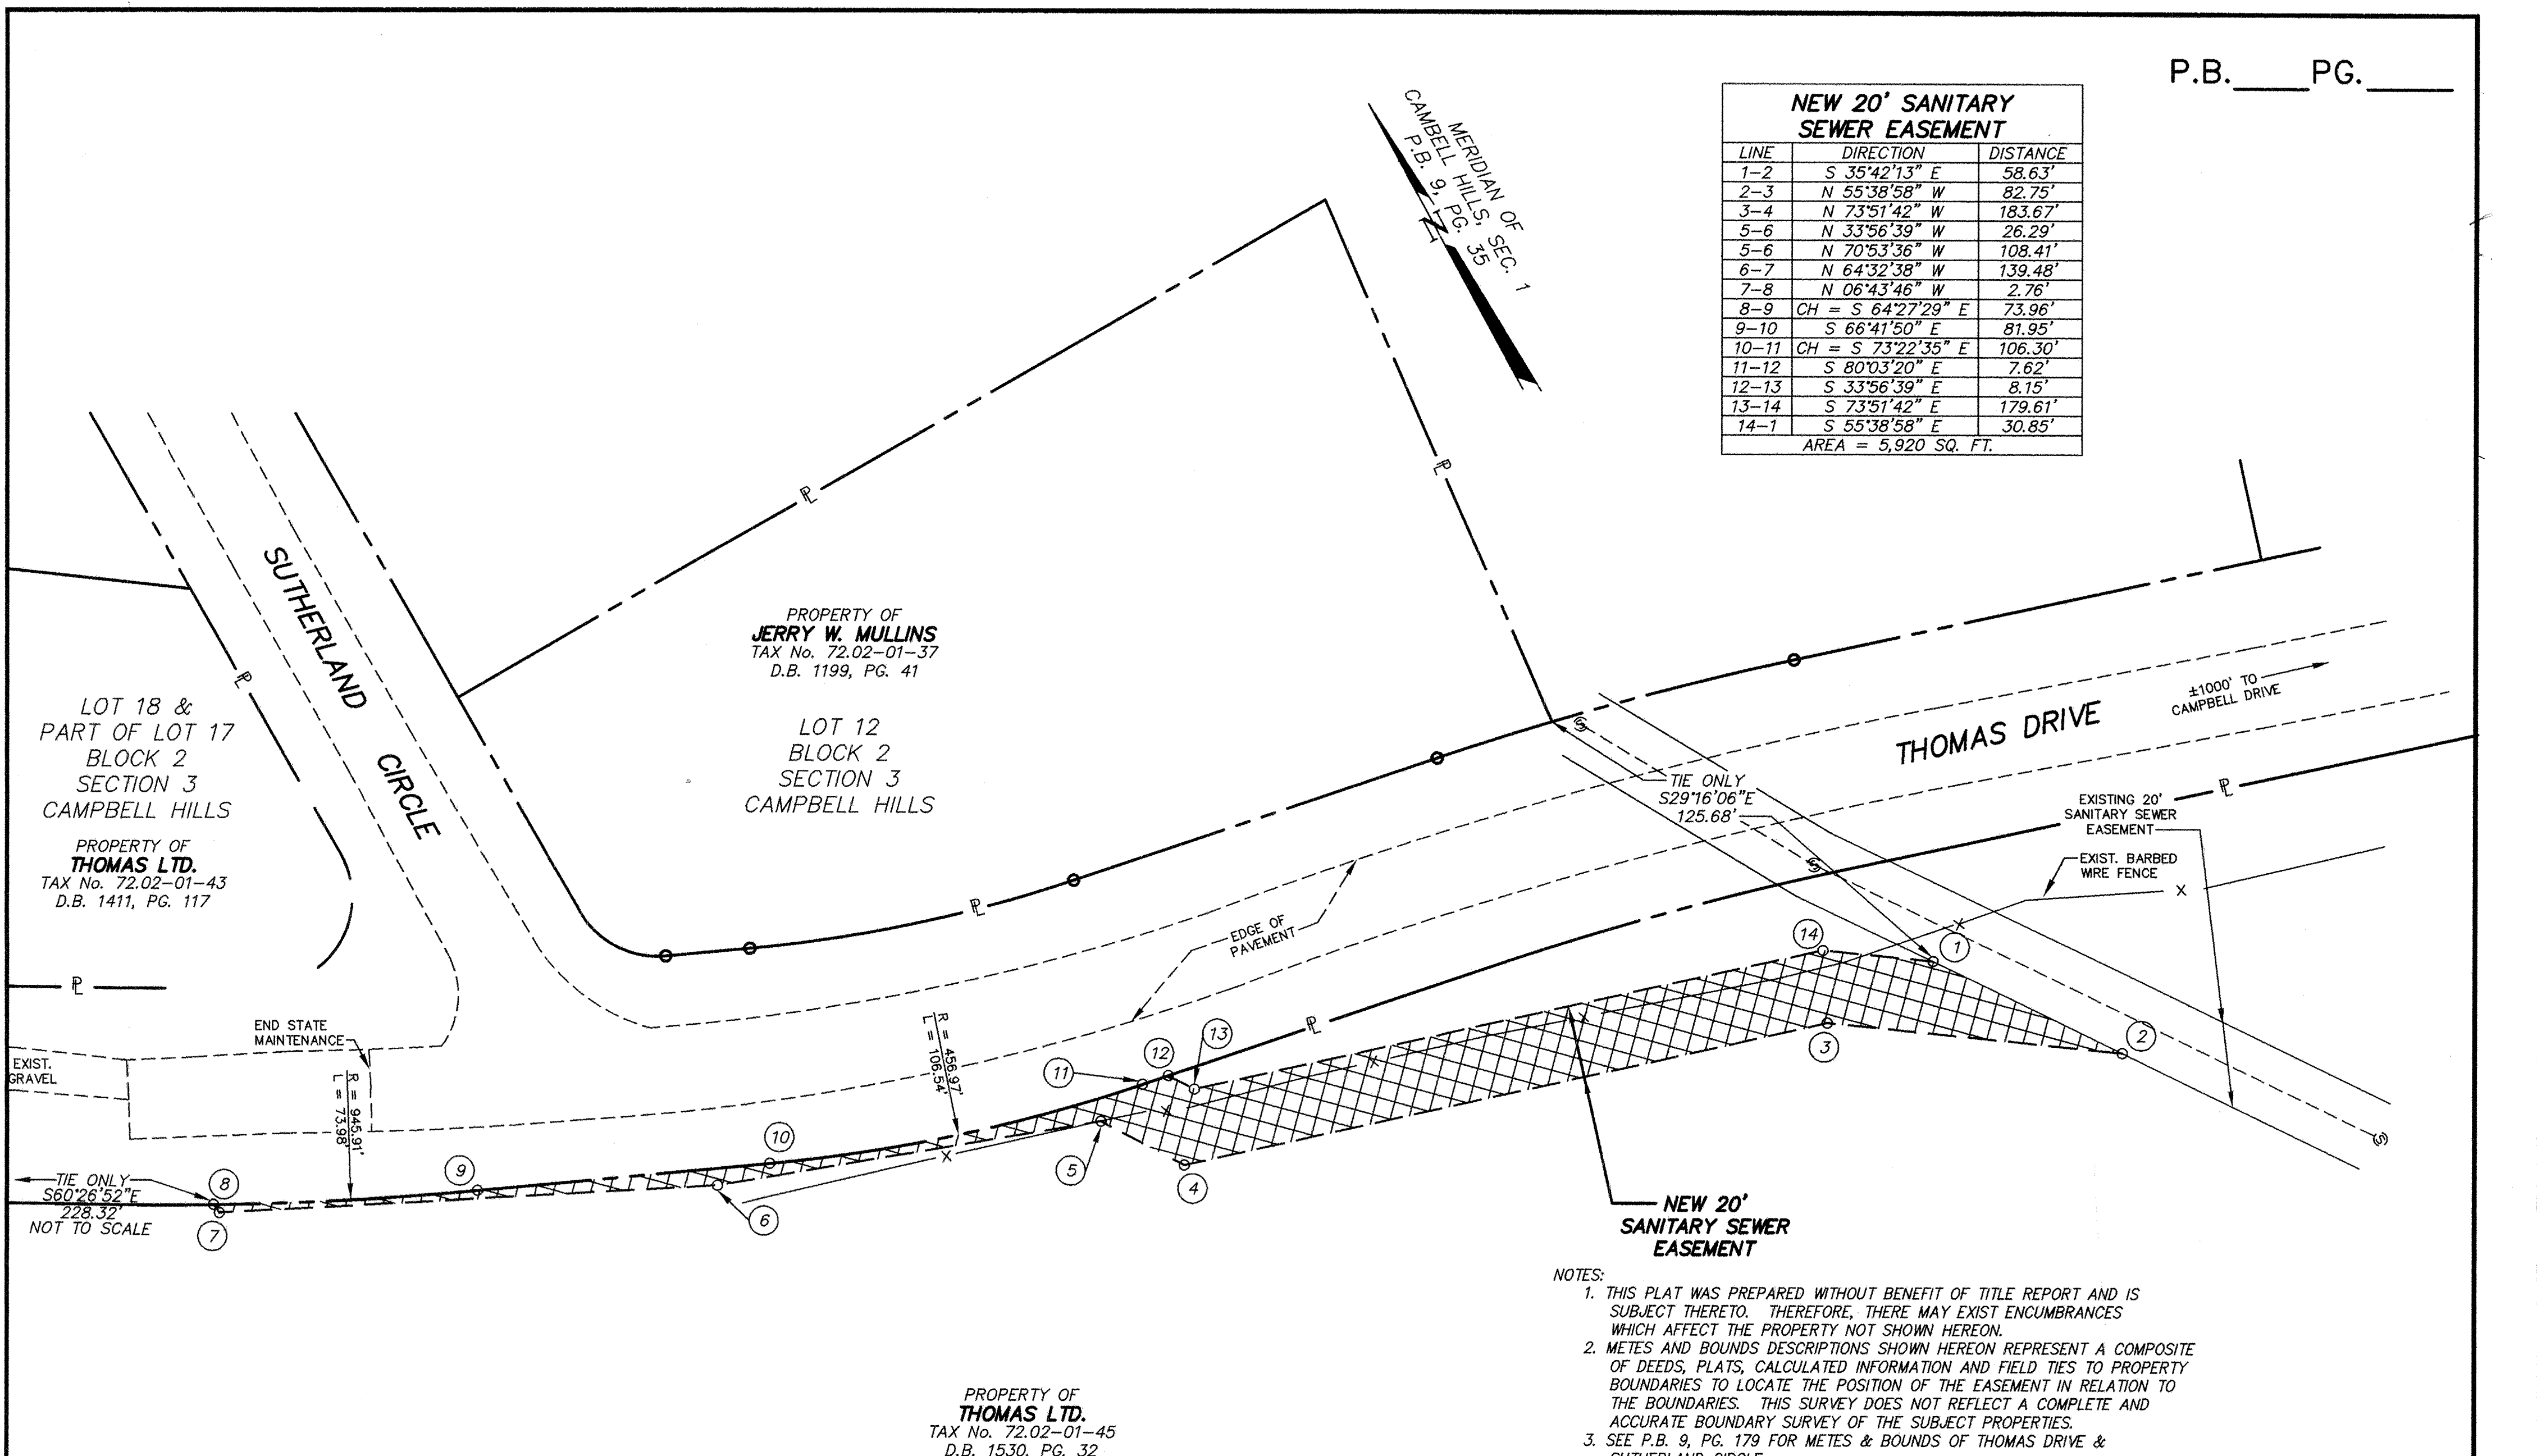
P.B.____PG.____

| NEW 20' SANITARY SEWER EASEMENT | | |
|---|---|---|
| LINE | DIRECTION | DISTANCE |
| 1–2 | S 35°42'13" E | 58.63' |
| 2–3 | N 55°38'58" W | 82.75' |
| 3–4 | N 73°51'42" W | 183.67' |
| 5–6 | N 33°56'39" W | 26.29' |
| 5–6 | N 70°53'36" W | 108.41' |
| 6–7 | N 64°32'38" W | 139.48' |
| 7–8 | N 06°43'46" W | 2.76' |
| 8–9 | CH = S 64°27'29" E | 73.96' |
| 9–10 | S 66°41'50" E | 81.95' |
| 10–11 | CH = S 73°22'35" E | 106.30' |
| 11–12 | S 80°03'20" E | 7.62' |
| 12–13 | S 33°56'39" E | 8.15' |
| 13–14 | S 73°51'42" E | 179.61' |
| 14–1 | S 55°38'58" E | 30.85' |
| AREA = 5,920 SQ. FT. | | |

MERIDIAN OF CAMBELL HILLS, SEC. 1 P.B. 9, PG. 35

N

SUTHERLAND CIRCLE

PROPERTY OF
JERRY W. MULLINS
TAX No. 72.02–01–37
D.B. 1199, PG. 41

LOT 12
BLOCK 2
SECTION 3
CAMPBELL HILLS

LOT 18 &
PART OF LOT 17
BLOCK 2
SECTION 3
CAMPBELL HILLS

PROPERTY OF
THOMAS LTD.
TAX No. 72.02–01–43
D.B. 1411, PG. 117

THOMAS DRIVE

±1000' TO CAMPBELL DRIVE

TIE ONLY
S29°16'06"E
125.68'

EXISTING 20' SANITARY SEWER EASEMENT

EXIST. BARBED WIRE FENCE

EDGE OF PAVEMENT

END STATE MAINTENANCE

EXIST. GRAVEL

R = 945.91'
L = 73.98'

R = 456.97'
L = 106.54'

TIE ONLY
S60°26'52"E
228.32'
NOT TO SCALE

1 2 3 4 5 6 7 8 9 10 11 12 13 14

NEW 20' SANITARY SEWER EASEMENT

NOTES:
1. THIS PLAT WAS PREPARED WITHOUT BENEFIT OF TITLE REPORT AND IS SUBJECT THERETO. THEREFORE, THERE MAY EXIST ENCUMBRANCES WHICH AFFECT THE PROPERTY NOT SHOWN HEREON.
2. METES AND BOUNDS DESCRIPTIONS SHOWN HEREON REPRESENT A COMPOSITE OF DEEDS, PLATS, CALCULATED INFORMATION AND FIELD TIES TO PROPERTY BOUNDARIES TO LOCATE THE POSITION OF THE EASEMENT IN RELATION TO THE BOUNDARIES. THIS SURVEY DOES NOT REFLECT A COMPLETE AND ACCURATE BOUNDARY SURVEY OF THE SUBJECT PROPERTIES.
3. SEE P.B. 9, PG. 179 FOR METES & BOUNDS OF THOMAS DRIVE & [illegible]

PROPERTY OF
THOMAS LTD.
TAX No. 72.02–01–45
D.B. 1530, PG. 32